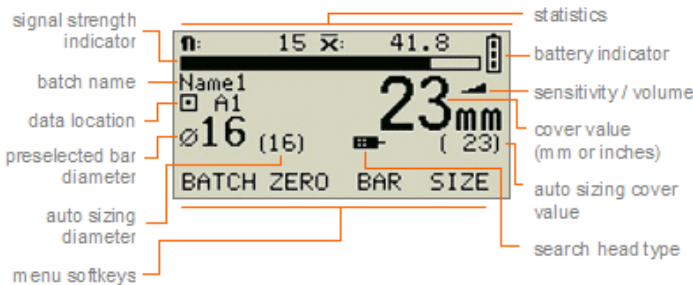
signal strength indicator

batch name

data location

preselected bar diameter

auto sizing diameter

menu softkeys

n: 15 $\bar{x}$: 41.8

Name1

A1

ø16 (16)

23mm

( 23)

BATCH ZERO BAR SIZE

statistics

battery indicator

sensitivity / volume

cover value (mm or inches)

auto sizing cover value

search head type